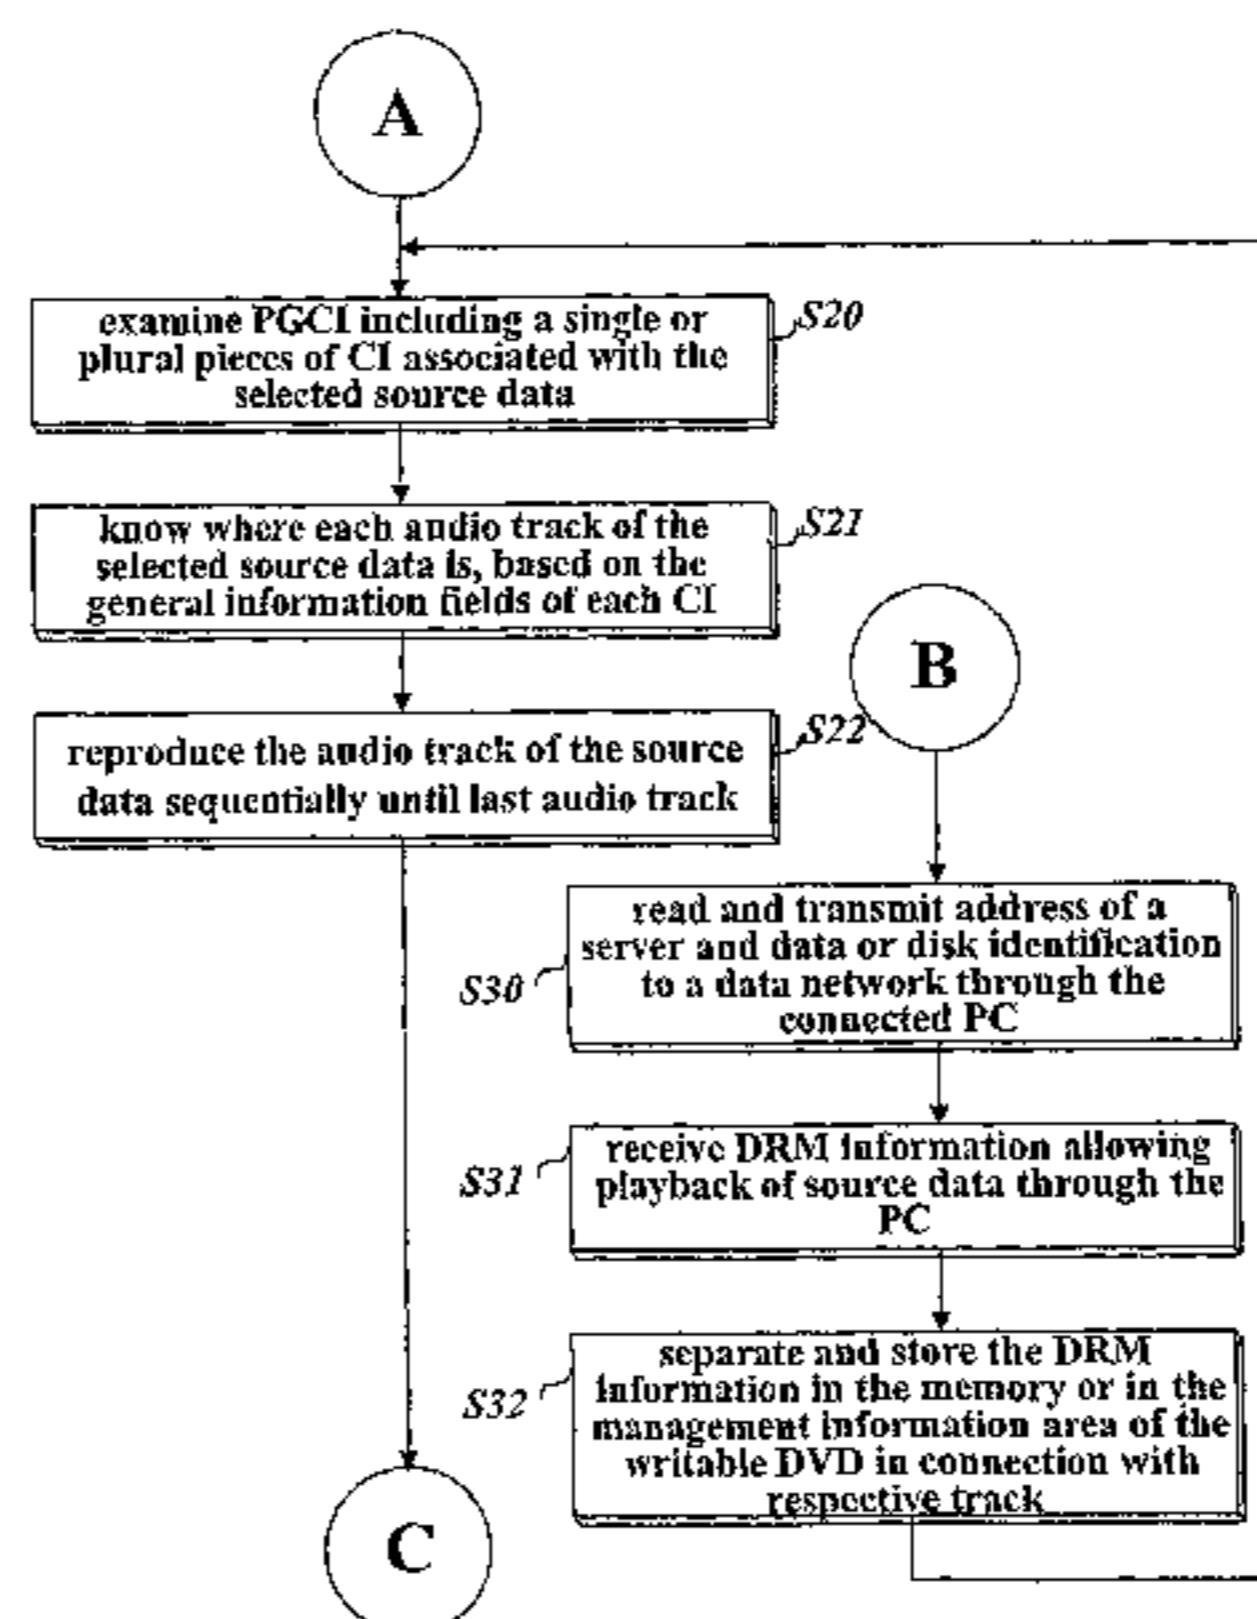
A

examine PGCI including a single or plural pieces of CI associated with the selected source data

S20

know where each audio track of the selected source data is, based on the general information fields of each CI

S21

B

reproduce the audio track of the source data sequentially until last audio track

S22

read and transmit address of a server and data or disk identification to a data network through the connected PC

S30

receive DRM information allowing playback of source data through the PC

S31

separate and store the DRM information in the memory or in the management information area of the writable DVD in connection with respective track

S32

C